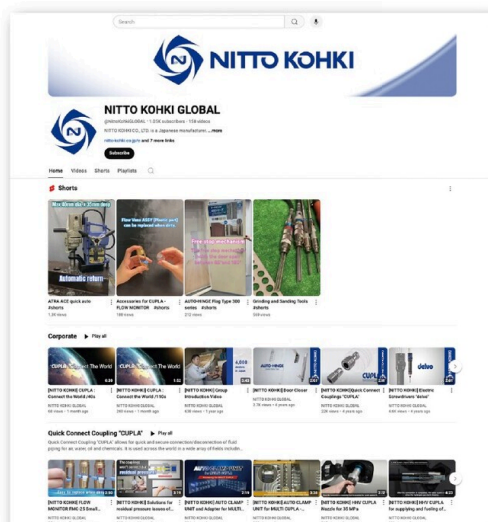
Search

NITTO KOHKI

NITTO KOHKI GLOBAL
@NittoKohkiGLOBAL · 1.03K subscribers · 158 videos
NITTO KOHKI CO., LTD. is a Japanese manufacturer. ...more
nitto-kohki.co.jp/e/ and 7 more links
Subscribe

Home Videos Shorts Playlists

Shorts

Automatic return
ATRA ACE quick auto #shorts
1.2K views

Accessories for CUPLA - FLOW MONITOR #shorts
188 views

AUTO-HINGE Fling Type 300 series #shorts
212 views

Grinding and Sanding Tools #shorts
309 views

Corporate ▶ Play all

[NITTO KOHKI] CUPLA : Connect the World (40s
[NITTO KOHKI] CUPLA : Connect the World (15s
[NITTO KOHKI] Group Introduction Video
[NITTO KOHKI] Door Closer
[NITTO KOHKI]Quick Connect Coupling "CUPLA"
[NITTO KOHKI] Electric Screwdrivers "delvo"

NITTO KOHKI GLOBAL

Quick Connect Coupling "CUPLA" ▶ Play all
Quick Connect Coupling "CUPLA" allows for quick and secure connection/disconnection of fluid piping for air, water, oil and chemicals. It is used across the world in a wide array of fields includin...

[NITTO KOHKI] FLOW MONITOR FMC-25 Small...
[NITTO KOHKI] Solutions for residual pressure issues of...
[NITTO KOHKI] AUTO CLAMP UNIT and Adapter for MULTI...
[NITTO KOHKI]AUTO CLAMP UNIT for MULTI CUPLA -...
[NITTO KOHKI] HHV CUPLA Nozzle for 35 MPa
[NITTO KOHKI] HHV CUPLA for supplying and fueling of...

NITTO KOHKI GLOBAL